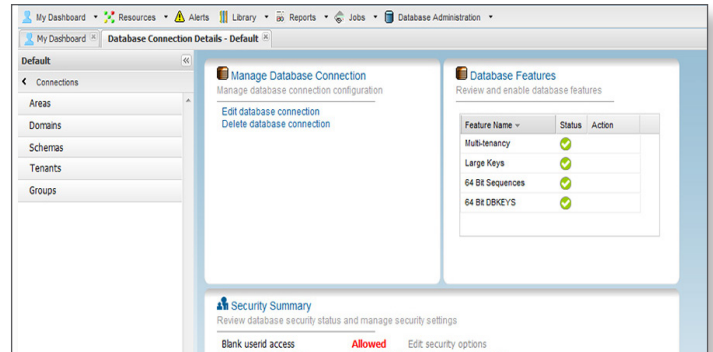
My Dashboard ▾ Resources ▾ Alerts Library ▾ Reports ▾ Jobs ▾ Database Administration ▾

My Dashboard ✕ Database Connection Details - Default ✕

Default «

Connections

Areas

Domains

Schemas

Tenants

Groups

Manage Database Connection

Manage database connection configuration

Edit database connection

Delete database connection

Database Features

Review and enable database features

| Feature Name | Status | Action |
|---|---|---|
| Multi-tenancy | ✓ | |
| Large Keys | ✓ | |
| 64 Bit Sequences | ✓ | |
| 64 Bit DBKEYS | ✓ | |

Security Summary

Review database security status and manage security settings

Blank userid access Allowed Edit security options